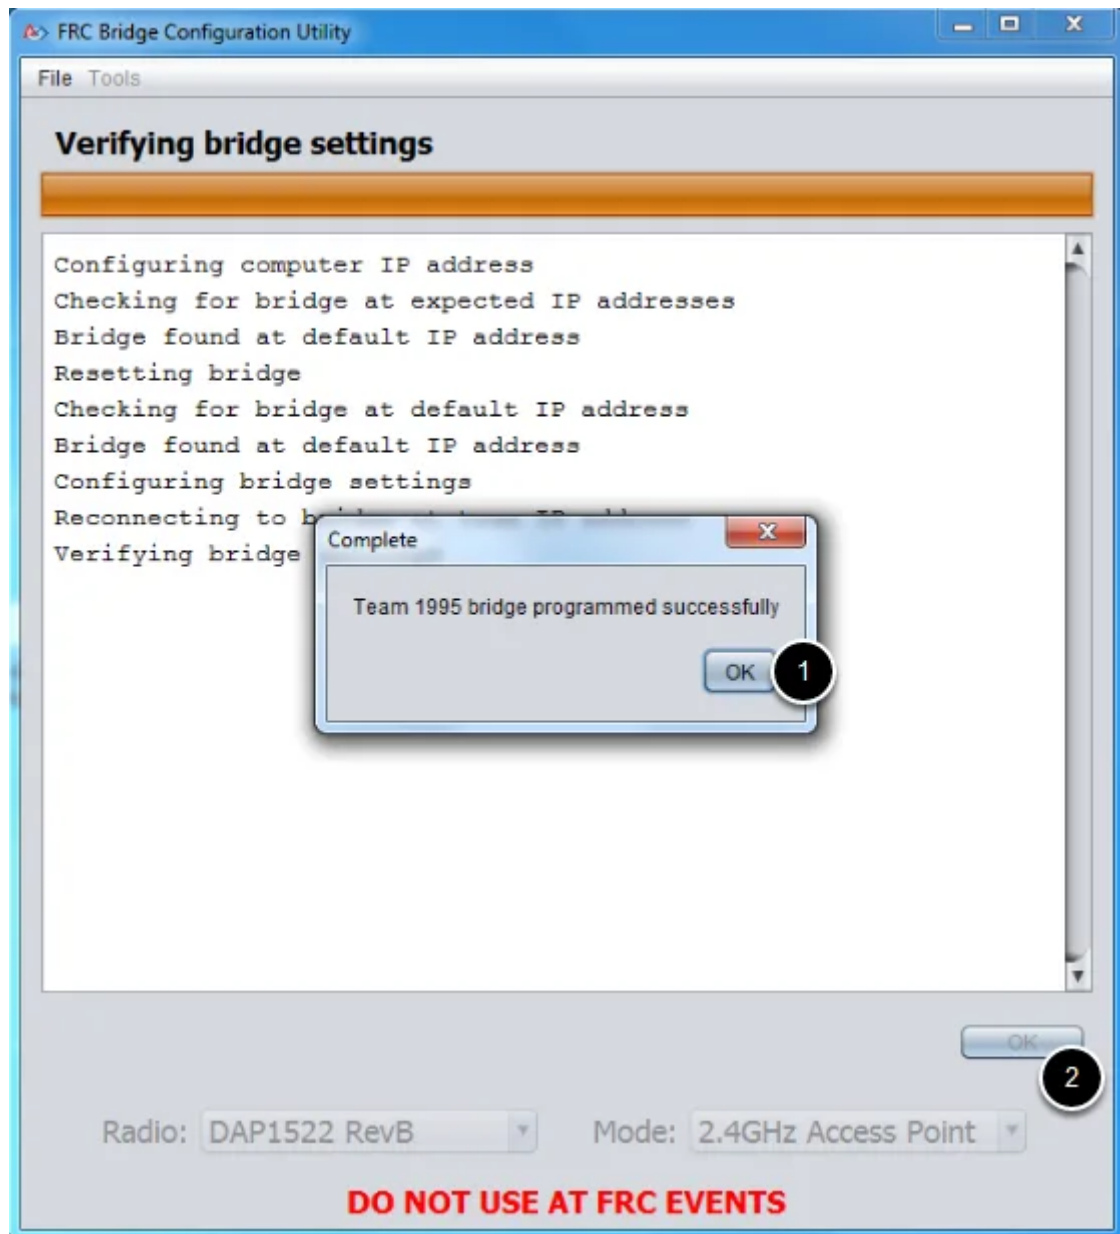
FRC Bridge Configuration Utility

File Tools

Verifying bridge settings

Configuring computer IP address
Checking for bridge at expected IP addresses
Bridge found at default IP address
Resetting bridge
Checking for bridge at default IP address
Bridge found at default IP address
Configuring bridge settings
Reconnecting to b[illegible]
Verifying bridge

Complete

Team 1995 bridge programmed successfully

OK

1

OK

2

Radio: DAP1522 RevB

Mode: 2.4GHz Access Point

DO NOT USE AT FRC EVENTS